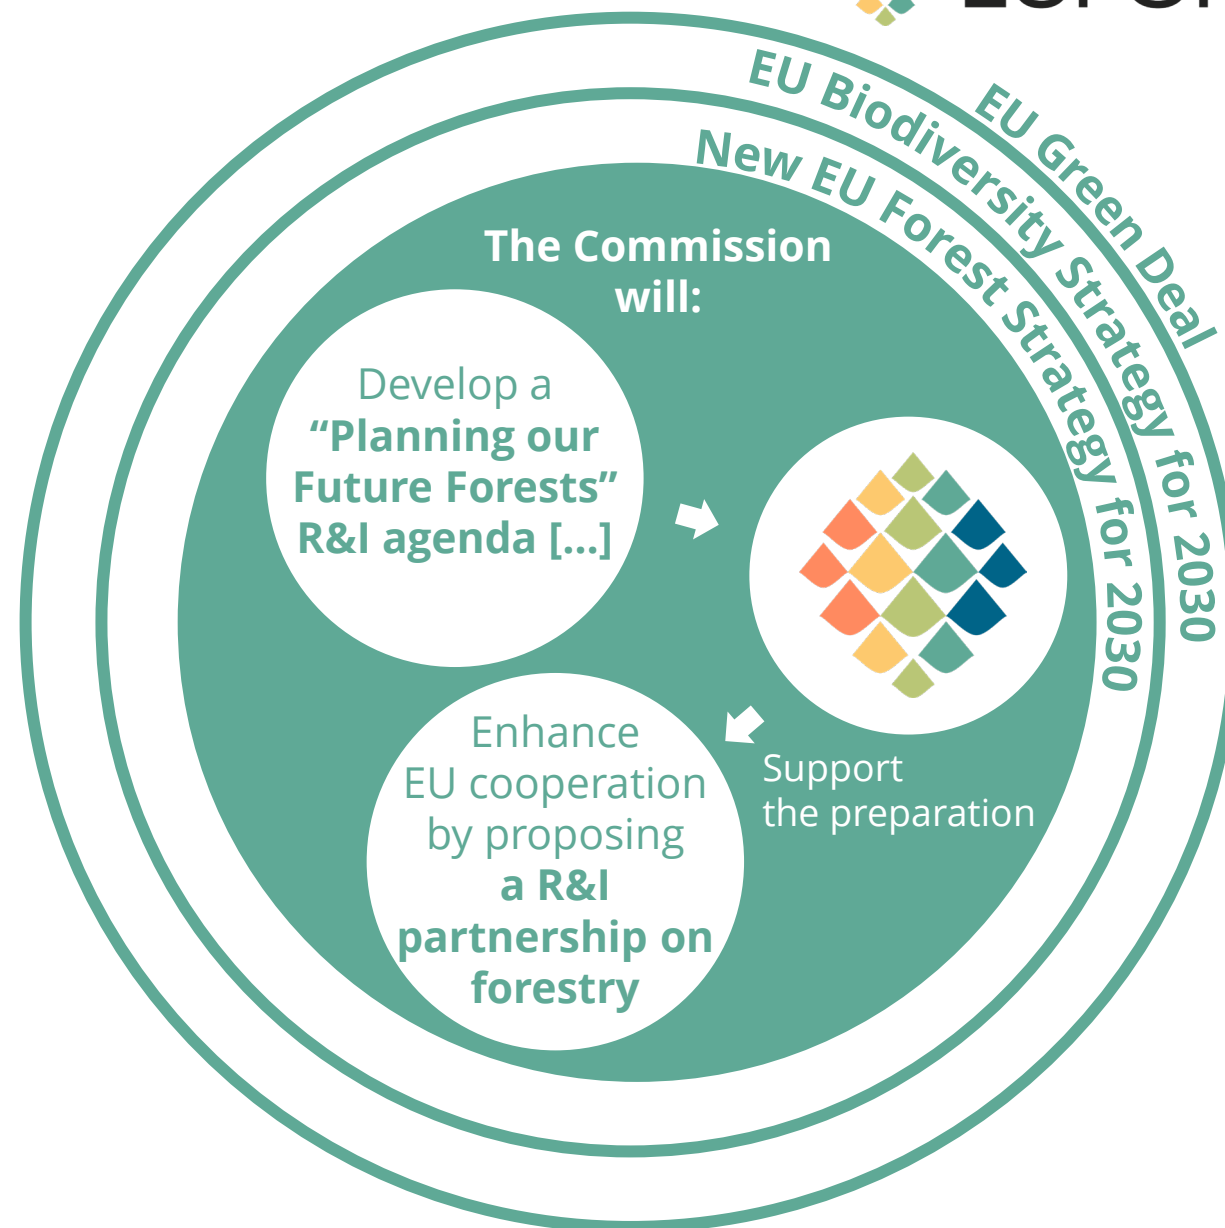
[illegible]

EU Green Deal

EU Biodiversity Strategy for 2030

New EU Forest Strategy for 2030

The Commission will:

Develop a **“Planning our Future Forests” R&I agenda […]**

Enhance EU cooperation by proposing **a R&I partnership on forestry**

Support the preparation